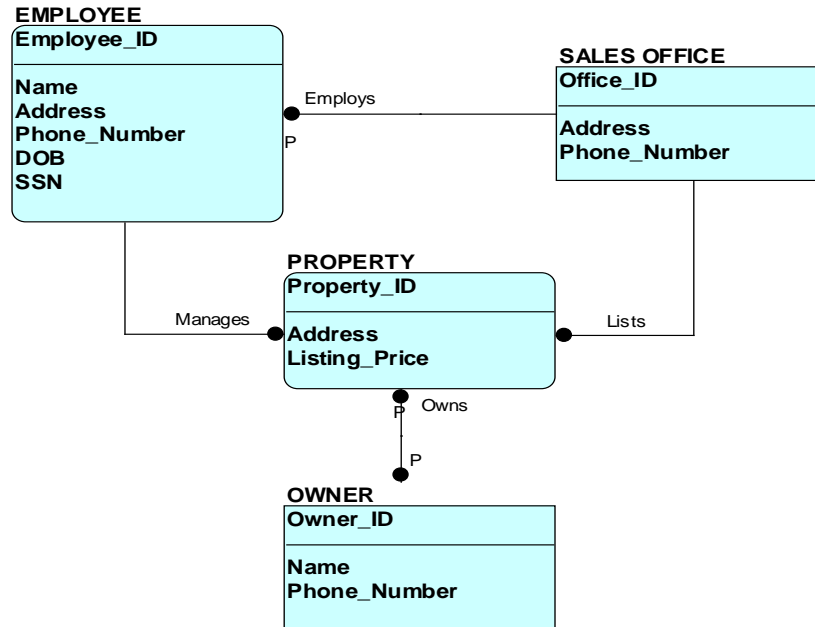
EMPLOYEE
Employee_ID

Name
Address
Phone_Number
DOB
SSN

Employs
P

SALES OFFICE
Office_ID

Address
Phone_Number

PROPERTY
Property_ID

Manages

Address
Listing_Price

Lists

P
Owns

P

OWNER
Owner_ID

Name
Phone_Number